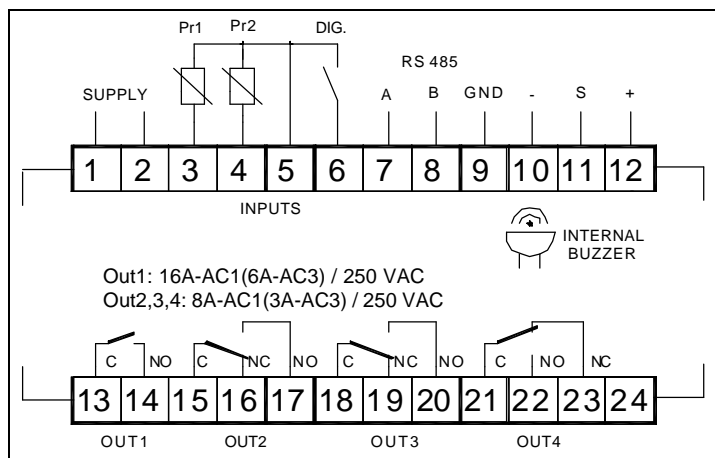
Pr1 Pr2 DIG.

RS 485

SUPPLY A B GND - S +

1 2 3 4 5 6 7 8 9 10 11 12

INPUTS

INTERNAL BUZZER

Out1: 16A-AC1(6A-AC3) / 250 VAC
Out2,3,4: 8A-AC1(3A-AC3) / 250 VAC

C NO C NC NO C NC NO C NO NC

13 14 15 16 17 18 19 20 21 22 23 24

OUT1 OUT2 OUT3 OUT4